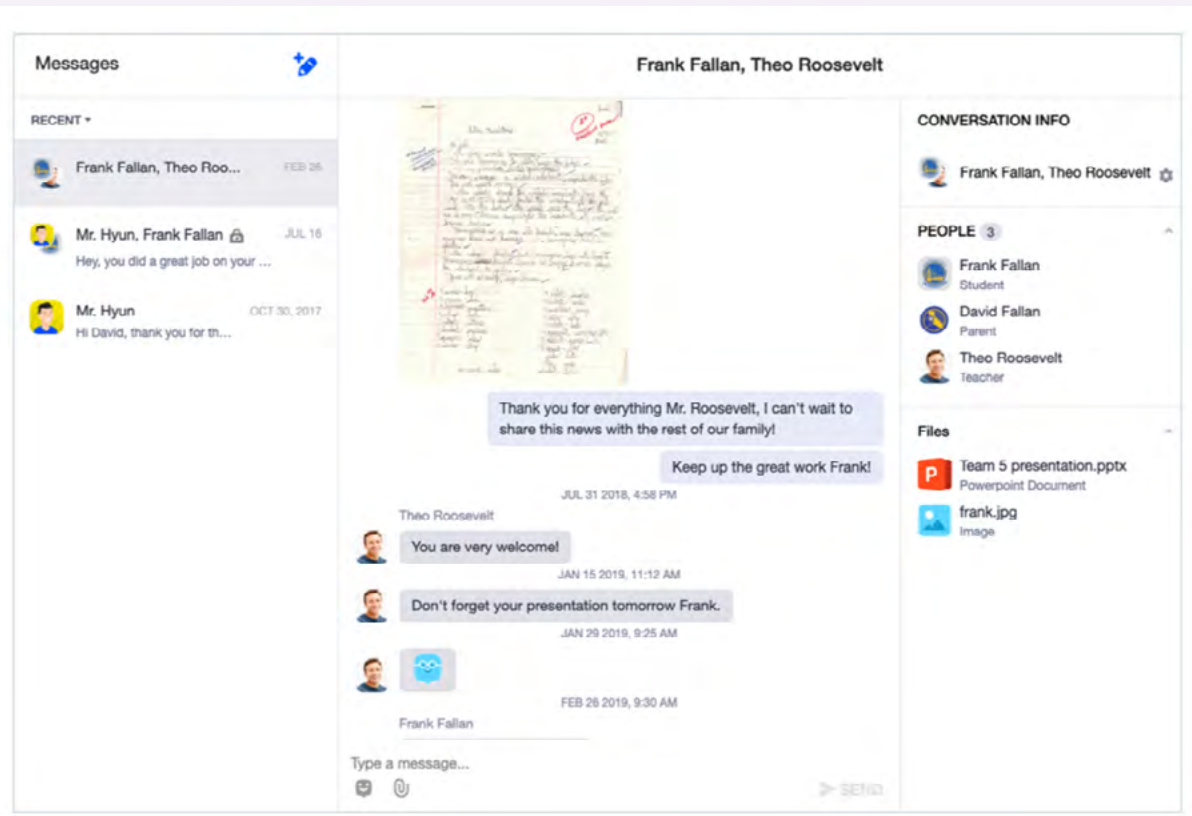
Messages

RECENT ▾

Frank Fallan, Theo Roo... FEB 26

Mr. Hyun, Frank Fallan JUL 16
Hey, you did a great job on your ...

Mr. Hyun OCT 30, 2017
Hi David, thank you for th...

Frank Fallan, Theo Roosevelt

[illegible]

Thank you for everything Mr. Roosevelt, I can't wait to share this news with the rest of our family!

Keep up the great work Frank!

JUL 31 2018, 4:58 PM

Theo Roosevelt

You are very welcome!

JAN 15 2019, 11:12 AM

Don't forget your presentation tomorrow Frank.

JAN 29 2019, 9:25 AM

FEB 26 2019, 9:30 AM

Frank Fallan

Type a message...

SEND

CONVERSATION INFO

Frank Fallan, Theo Roosevelt

PEOPLE 3

Frank Fallan
Student

David Fallan
Parent

Theo Roosevelt
Teacher

Files

Team 5 presentation.pptx
Powerpoint Document

frank.jpg
Image